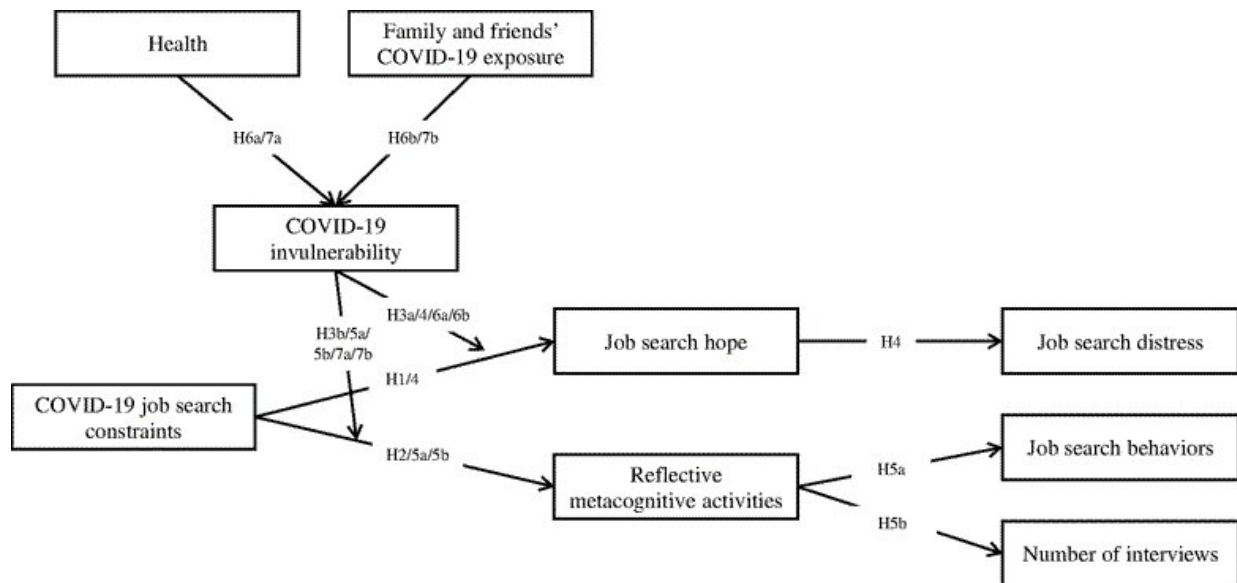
Health

Family and friends' COVID-19 exposure

H6a/7a

H6b/7b

COVID-19 invulnerability

H3a/4/6a/6b

H3b/5a/5b/7a/7b

Job search hope

H4

Job search distress

H1/4

COVID-19 job search constraints

H2/5a/5b

Reflective metacognitive activities

H5a

Job search behaviors

H5b

Number of interviews